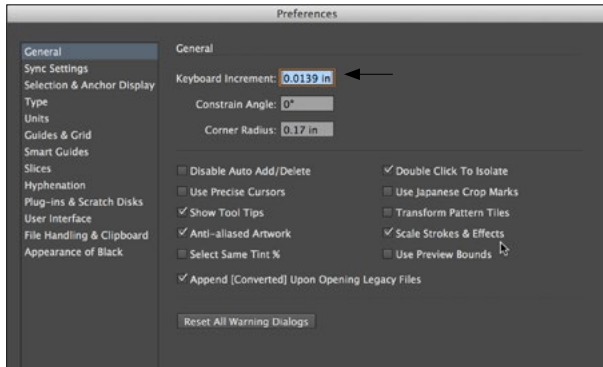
Preferences

General
Sync Settings
Selection & Anchor Display
Type
Units
Guides & Grid
Smart Guides
Slices
Hyphenation
Plug-ins & Scratch Disks
User Interface
File Handling & Clipboard
Appearance of Black

General

Keyboard Increment: 0.0139 in

Constrain Angle: 0°

Corner Radius: 0.17 in

Disable Auto Add/Delete
Use Precise Cursors
✓ Show Tool Tips
✓ Anti-aliased Artwork
Select Same Tint %

✓ Double Click To Isolate
Use Japanese Crop Marks
Transform Pattern Tiles
✓ Scale Strokes & Effects
Use Preview Bounds

✓ Append [Converted] Upon Opening Legacy Files

Reset All Warning Dialogs